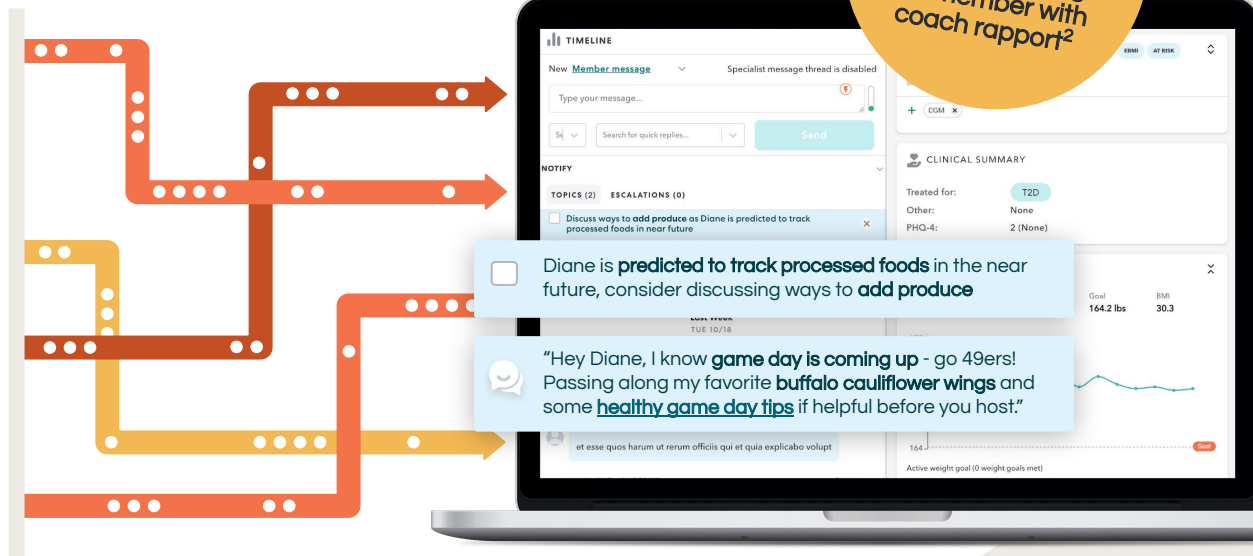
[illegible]ember with coach rapport$^2$

TIMELINE

New Member message

Specialist message thread is disabled

Type your message...

Search for quick replies...

Send

NOTIFY

TOPICS (2) ESCALATIONS (0)

Discuss ways to add produce as Diane is predicted to track processed foods in near future

EBMI AT RISK

CGM

CLINICAL SUMMARY

Treated for: T2D

Other: None

PHQ-4: 2 (None)

Diane is predicted to track processed foods in the near future, consider discussing ways to add produce

Last Week

TUE 10/18

Goal 164.2 lbs

BMI 30.3

“Hey Diane, I know game day is coming up - go 49ers! Passing along my favorite buffalo cauliflower wings and some healthy game day tips if helpful before you host.”

et esse quos harum ut rerum officiis qui et quia explicabo volupt

164

Goal

Active weight goal (0 weight goals met)